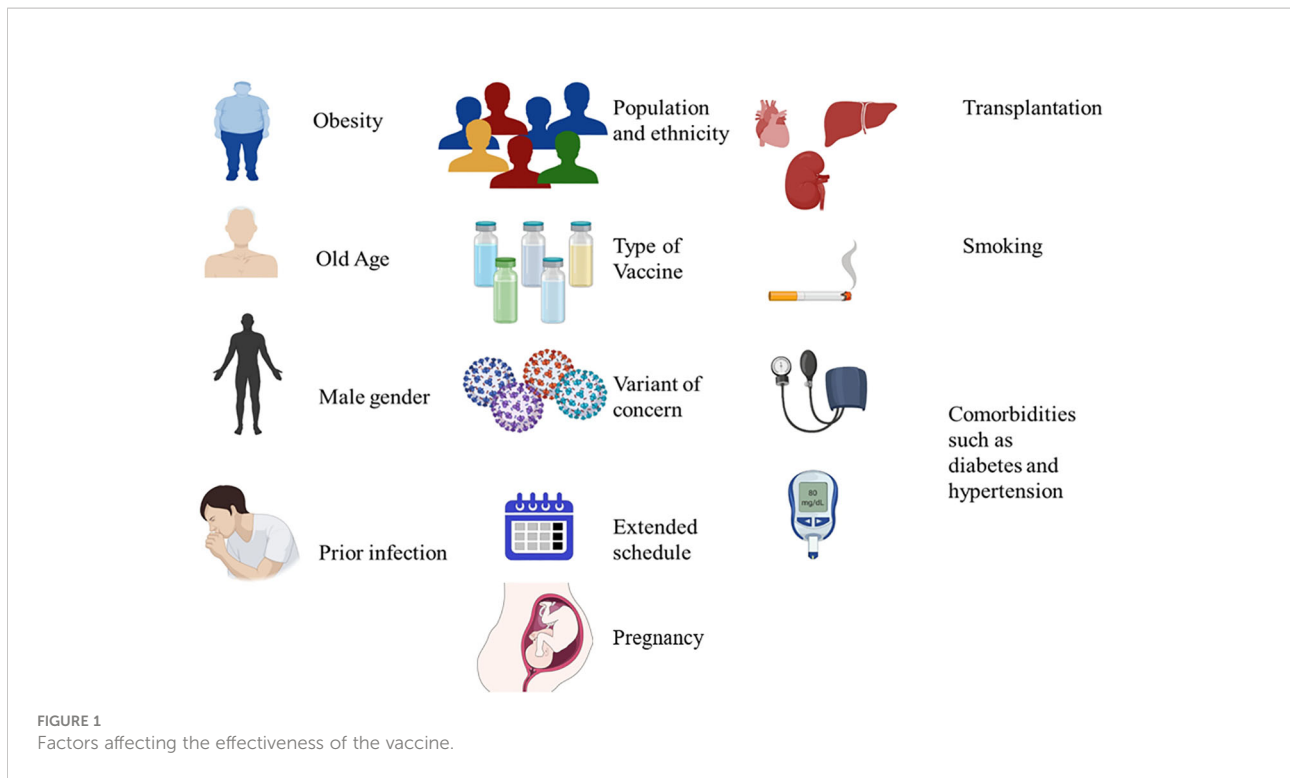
Obesity

Old Age

Male gender

Prior infection

Population and ethnicity

Type of Vaccine

Variant of concern

Extended schedule

Pregnancy

Transplantation

Smoking

80 mg/dL

Comorbidities such as diabetes and hypertension

FIGURE 1
Factors affecting the effectiveness of the vaccine.